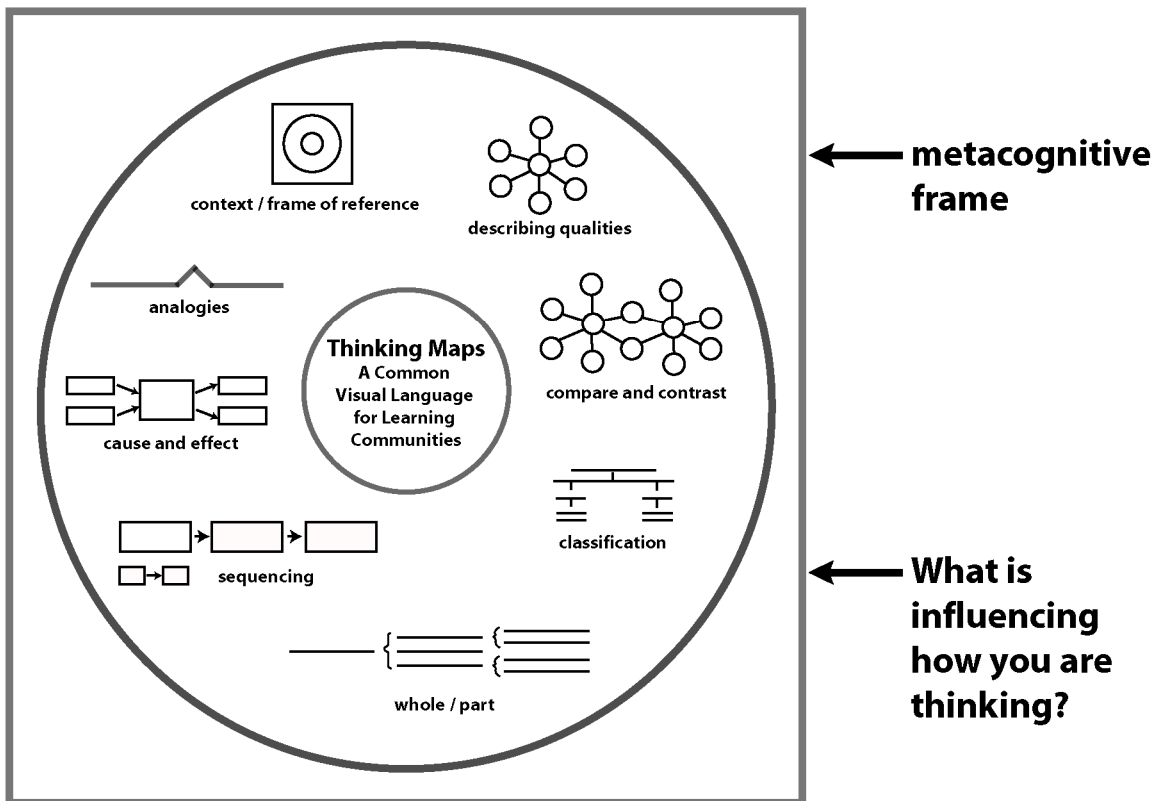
context / frame of reference

describing qualities

analogies

Thinking Maps
A Common Visual Language for Learning Communities

compare and contrast

cause and effect

classification

sequencing

whole / part

metacognitive frame

What is influencing how you are thinking?